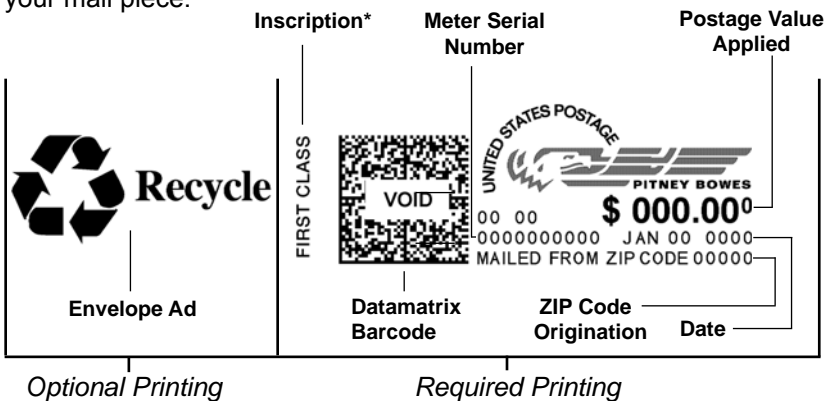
your mail piece.

Inscription*

Meter Serial Number

Postage Value Applied

Recycle

FIRST CLASS

VOID

UNITED STATES POSTAGE

PITNEY BOWES

00 00

$ 000.00$^0$

0000000000 JAN 00 0000

MAILED FROM ZIP CODE 00000

Envelope Ad

Datamatrix Barcode

ZIP Code Origination

Date

Optional Printing

Required Printing